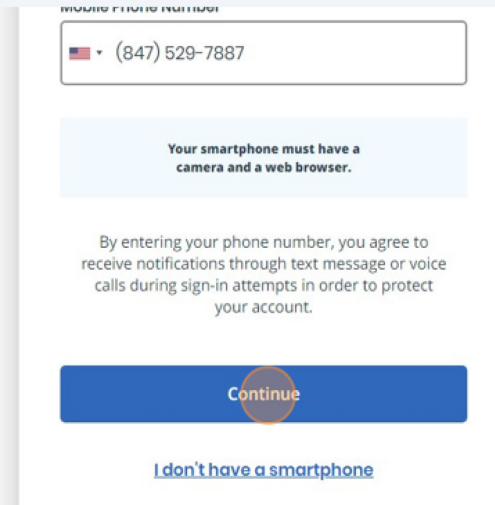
Mobile Phone Number

(847) 529-7887

Your smartphone must have a camera and a web browser.

By entering your phone number, you agree to receive notifications through text message or voice calls during sign-in attempts in order to protect your account.

Continue

I don't have a smartphone